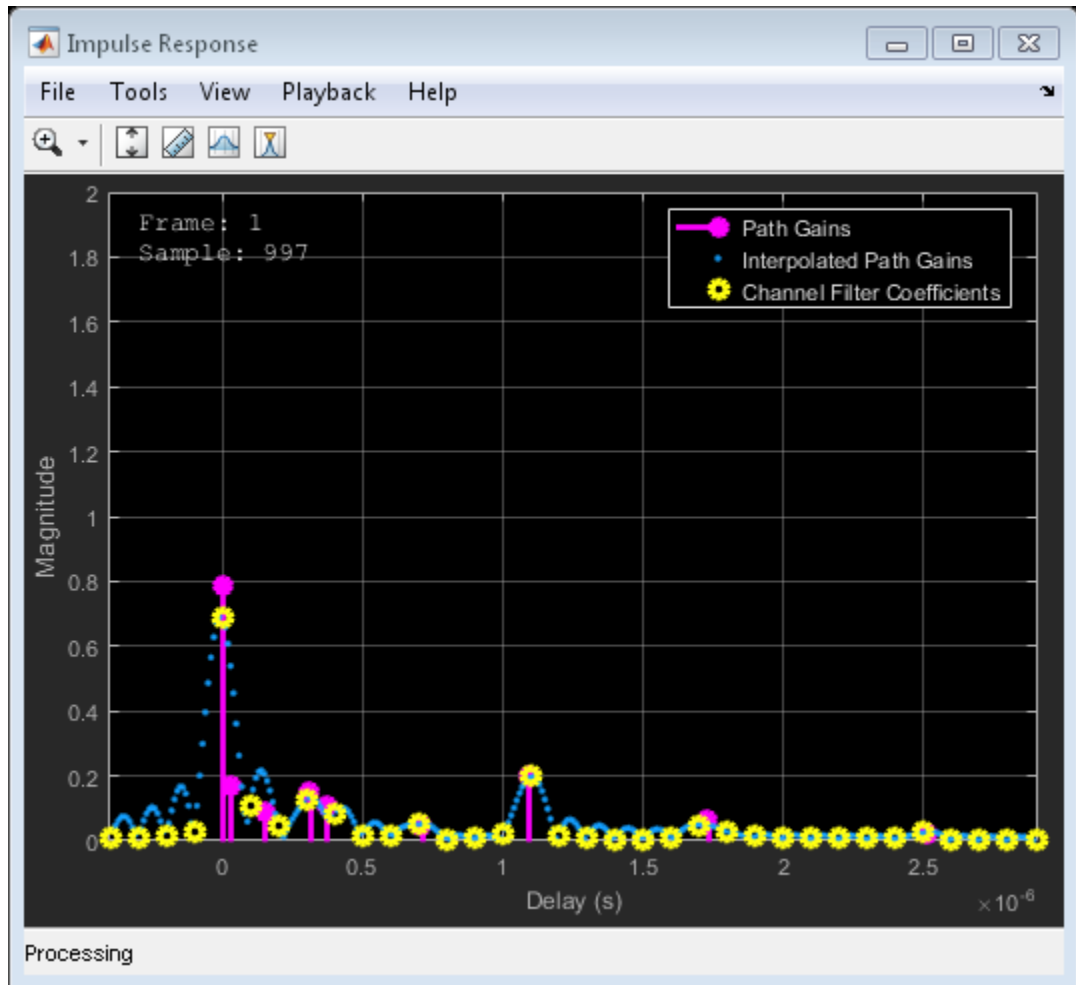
Impulse Response

File Tools View Playback Help

Frame: 1
Sample: 997

Path Gains
Interpolated Path Gains
Channel Filter Coefficients

2
1.8
1.6
1.4
1.2
1
0.8
0.6
0.4
0.2
0

Magnitude

0
0.5
1
1.5
2
2.5

Delay (s)

$\times 10^{-6}$

Processing